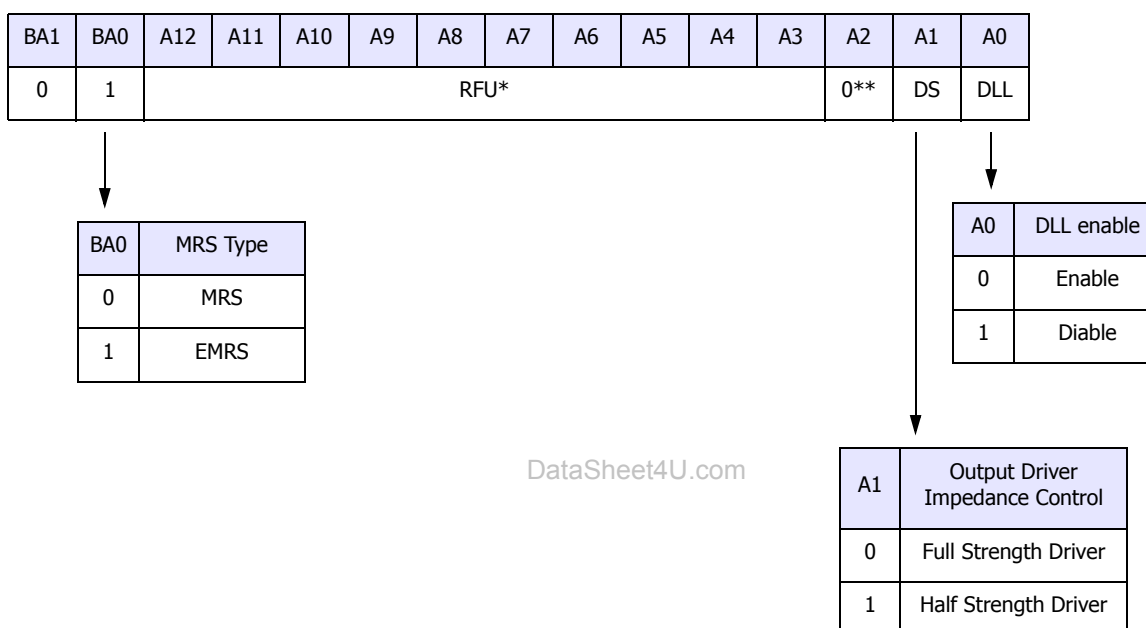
| BA1 | BA0 | A12 | A11 | A10 | A9 | A8 | A7 | A6 | A5 | A4 | A3 | A2 | A1 | A0 |
|---|---|---|---|---|---|---|---|---|---|---|---|---|---|---|
| 0 | 1 | RFU* | | | | | | | | | | 0** | DS | DLL |

| BA0 | MRS Type |
|---|---|
| 0 | MRS |
| 1 | EMRS |

| A0 | DLL enable |
|---|---|
| 0 | Enable |
| 1 | Diable |

DataSheet4U.com

| A1 | Output Driver Impedance Control |
|---|---|
| 0 | Full Strength Driver |
| 1 | Half Strength Driver |